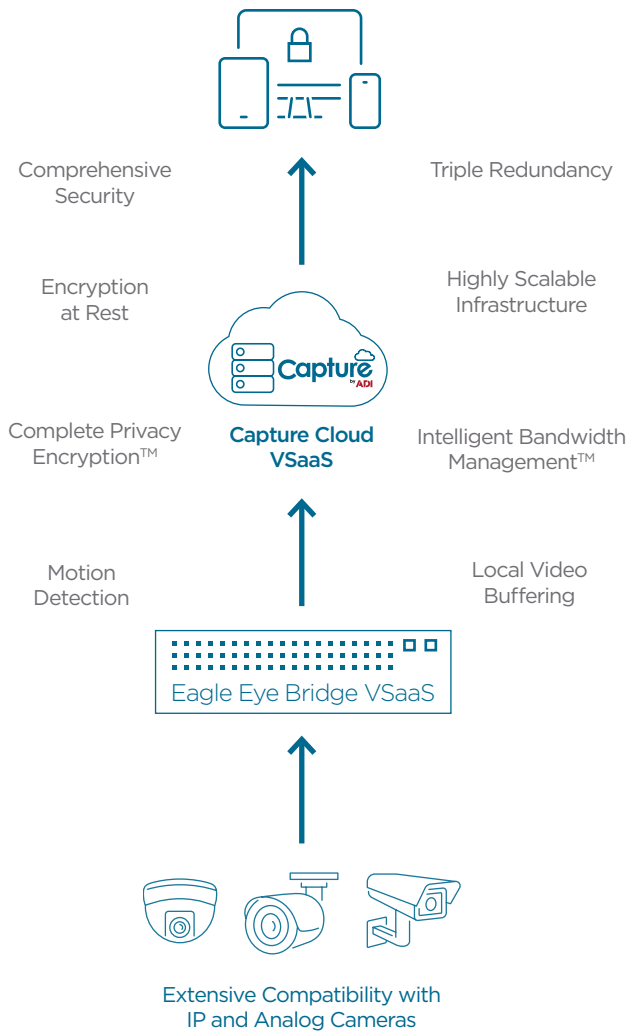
Comprehensive Security

Triple Redundancy

Encryption at Rest

Highly Scalable Infrastructure

Capture by ADI

Complete Privacy Encryption™

Capture Cloud VSaaS

Intelligent Bandwidth Management™

Motion Detection

Local Video Buffering

Eagle Eye Bridge VSaaS

Extensive Compatibility with IP and Analog Cameras